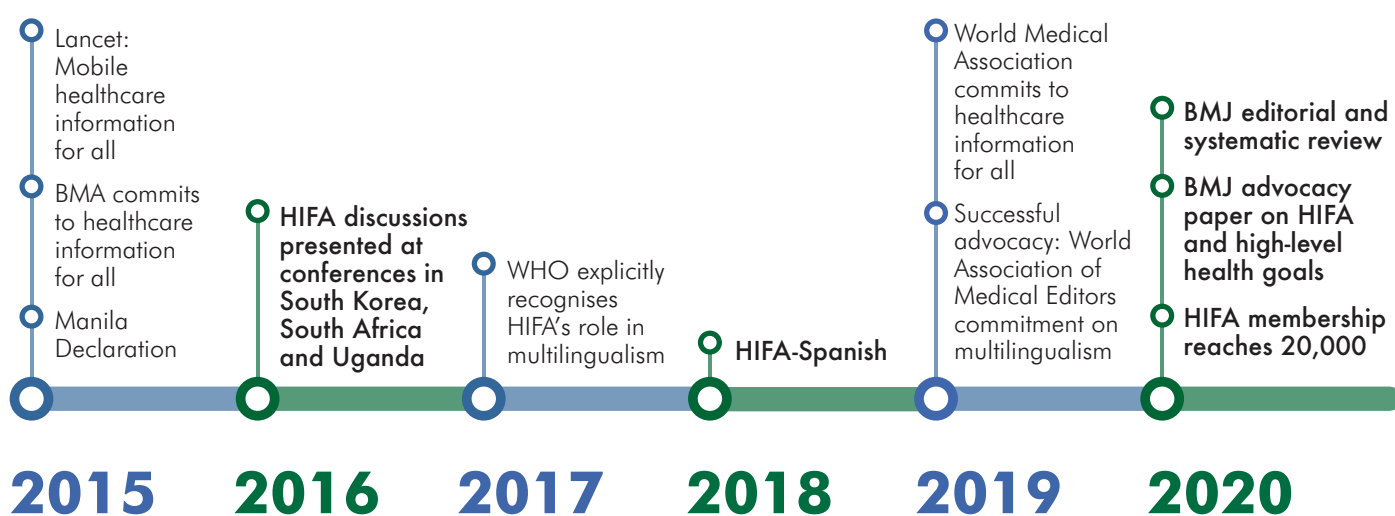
Lancet: Mobile healthcare information for all

BMA commits to healthcare information for all

Manila Declaration

2015

HIFA discussions presented at conferences in South Korea, South Africa and Uganda

2016

WHO explicitly recognises HIFA's role in multilingualism

2017

HIFA-Spanish

2018

World Medical Association commits to healthcare information for all

Successful advocacy: World Association of Medical Editors commitment on multilingualism

2019

BMJ editorial and systematic review

BMJ advocacy paper on HIFA and high-level health goals

HIFA membership reaches 20,000

2020